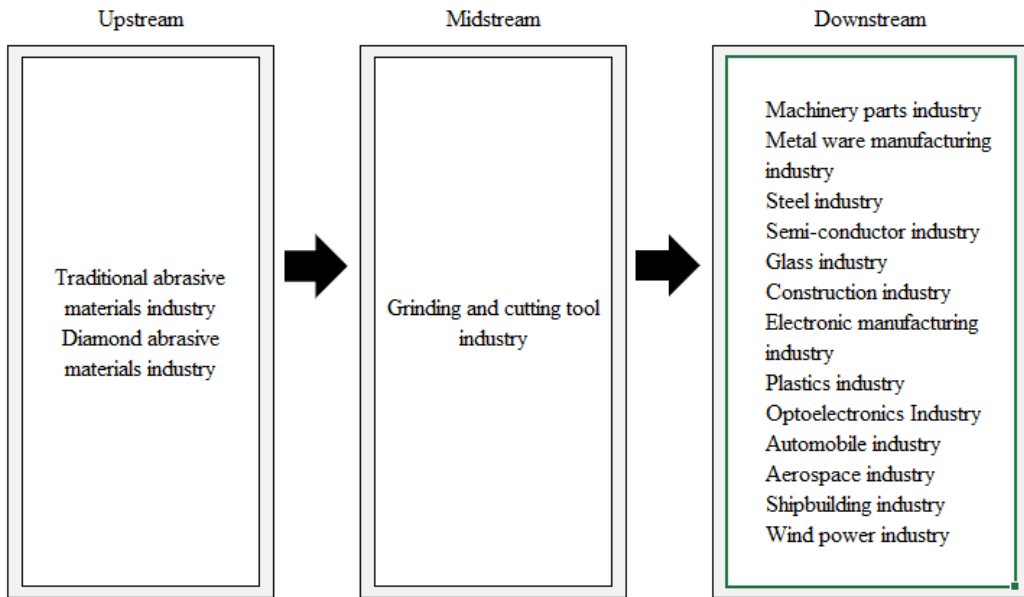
Upstream

Traditional abrasive materials industry
Diamond abrasive materials industry

Midstream

Grinding and cutting tool industry

Downstream

Machinery parts industry
Metal ware manufacturing industry
Steel industry
Semi-conductor industry
Glass industry
Construction industry
Electronic manufacturing industry
Plastics industry
Optoelectronics Industry
Automobile industry
Aerospace industry
Shipbuilding industry
Wind power industry